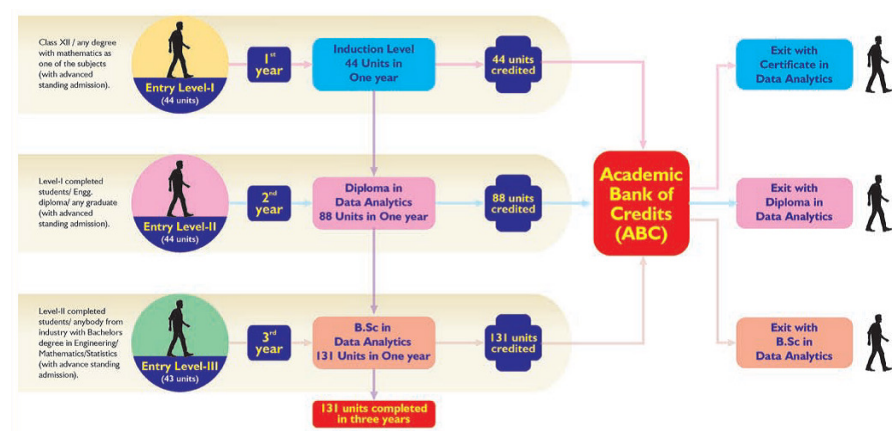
Class XII / any degree with mathematics as one of the subjects (with advanced standing admission).

Entry Level-I
(44 units)

$1^{st}$ year

Induction Level
44 Units in
One year

44 units credited

Exit with
Certificate in
Data Analytics

Level-I completed students/ Engg. diploma/ any graduate (with advanced standing admission).

Entry Level-II
(44 units)

$2^{nd}$ year

Diploma in
Data Analytics
88 Units in One year

88 units credited

Academic
Bank of
Credits
(ABC)

Exit with
Diploma in
Data Analytics

Level-II completed students/ anybody from industry with Bachelors degree in Engineering/ Mathematics/Statistics (with advance standing admission).

Entry Level-III
(43 units)

$3^{rd}$ year

B.Sc in
Data Analytics
131 Units in One year

131 units credited

Exit with
B.Sc in
Data Analytics

131 units completed
in three years